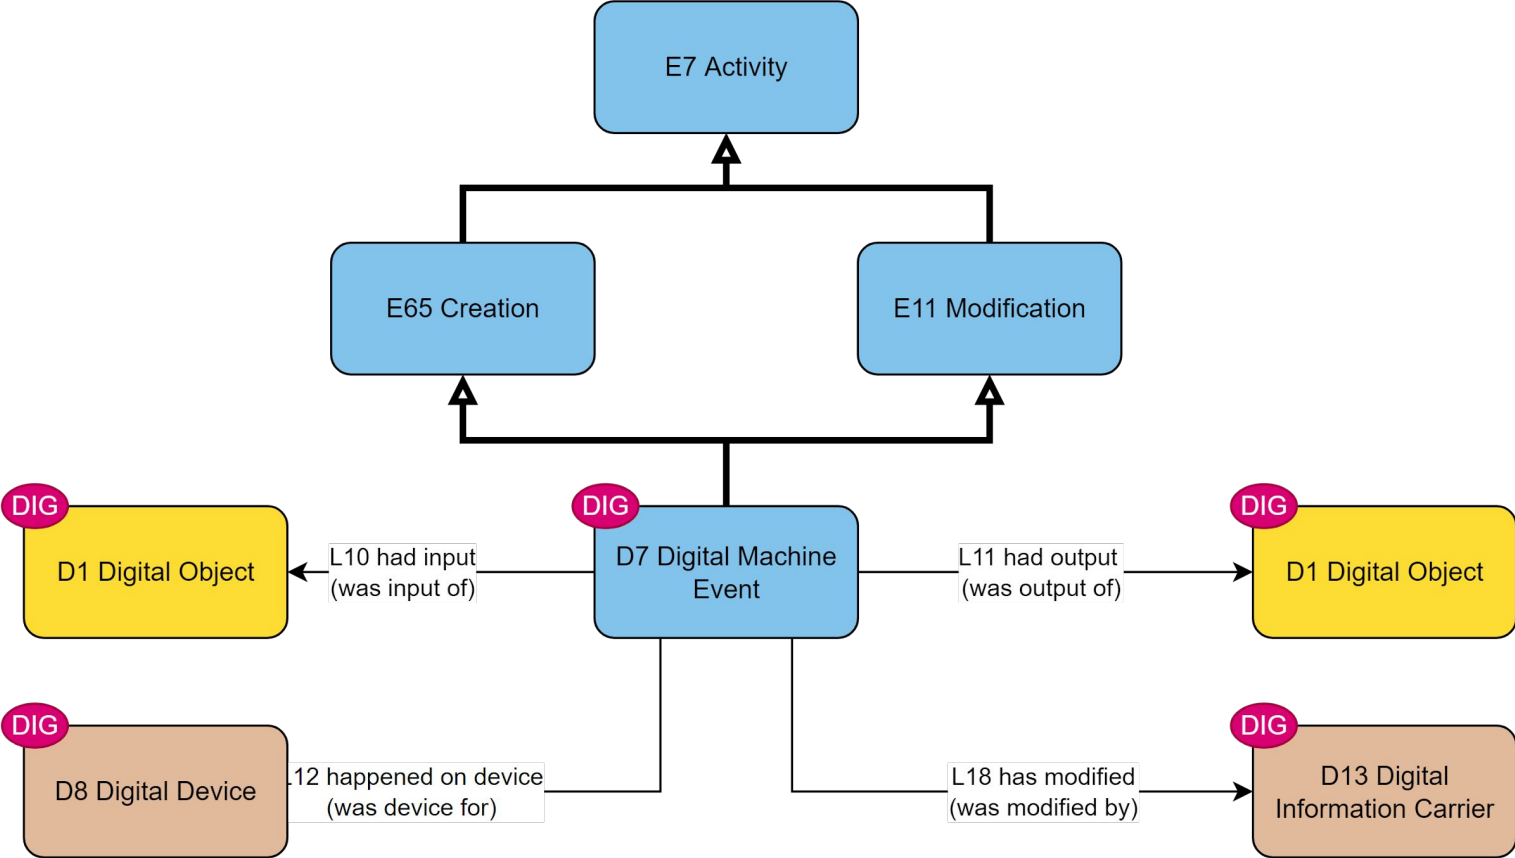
E7 Activity

E65 Creation

E11 Modification

DIG
D1 Digital Object

L10 had input
(was input of)

DIG
D7 Digital Machine Event

L11 had output
(was output of)

DIG
D1 Digital Object

DIG
D8 Digital Device

L12 happened on device
(was device for)

L18 has modified
(was modified by)

DIG
D13 Digital Information Carrier